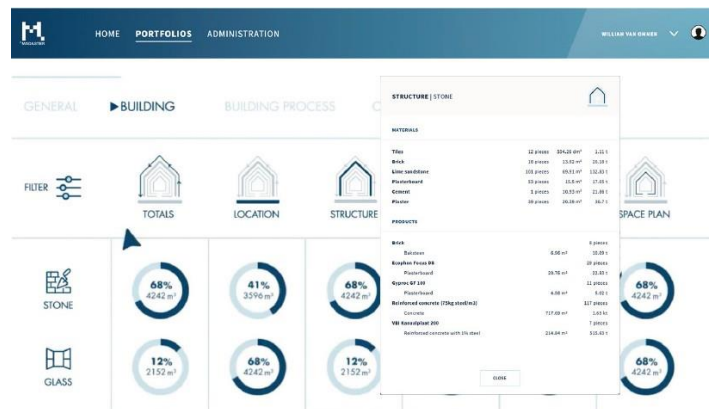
HOME PORTFOLIOS ADMINISTRATION

WILLIAM VAN DONKER

GENERAL ▶BUILDING BUILDING PROCESS C

FILTER

TOTALS LOCATION STRUCTURE SPACE PLAN

STONE

GLASS

68% 4242 m²

41% 3596 m²

68% 4242 m²

68% 4242 m²

12% 2152 m²

68% 4242 m²

12% 2152 m²

68% 4242 m²

STRUCTURE | STONE

MATERIALS

| | | | |
|---|---|---|---|
| Tiles | 12 pieces | 304.25 dm³ | 1.11 t |
| Brick | 15 pieces | 13.02 m³ | 25.18 t |
| Lime sandstone | 108 pieces | 69.01 m³ | 132.83 t |
| Plasterboard | 10 pieces | 11.8 m³ | 17.65 t |
| Cement | 3 pieces | 10.53 m³ | 21.48 t |
| Plaster | 39 pieces | 26.39 m³ | 36.7 t |

PRODUCTS

| | | |
|---|---|---|
| Brick | | 8 pieces |
| Baksteen | 6.98 m³ | 15.49 t |
| Ecophon Focus DS | | 10 pieces |
| Plasterboard | 19.78 m³ | 33.33 t |
| Gyproc GT 130 | | 11 pieces |
| Plasterboard | 4.08 m³ | 5.45 t |
| Reinforced concrete (75kg steel/m3) | | 117 pieces |
| Concrete | 717.69 m³ | 1.64 kt |
| VBI Kanaalplaat 200 | | 7 pieces |
| Reinforced concrete with 1% steel | 216.84 m³ | 515.43 t |

CLOSE